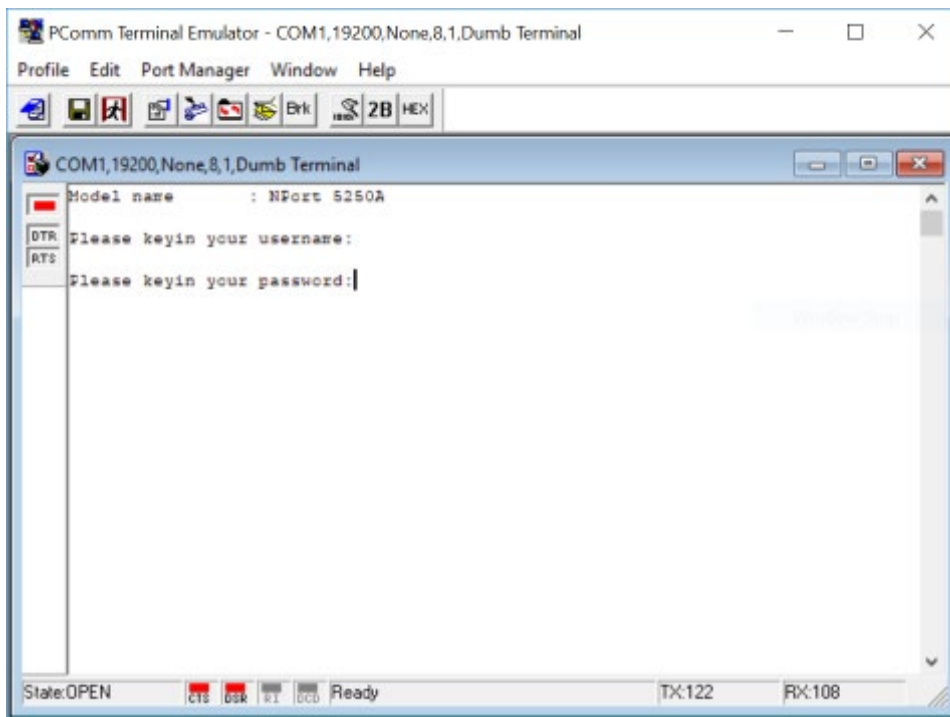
PComm Terminal Emulator - COM1,19200,None,8,1,Dumb Terminal

Profile Edit Port Manager Window Help

Brk 2B HEX

COM1,19200,None,8,1,Dumb Terminal

DTR
RTS

Model name : NPort 5250A

Please keyin your username:

Please keyin your password:

State:OPEN CTS DSR RI DCD Ready TX:122 RX:108